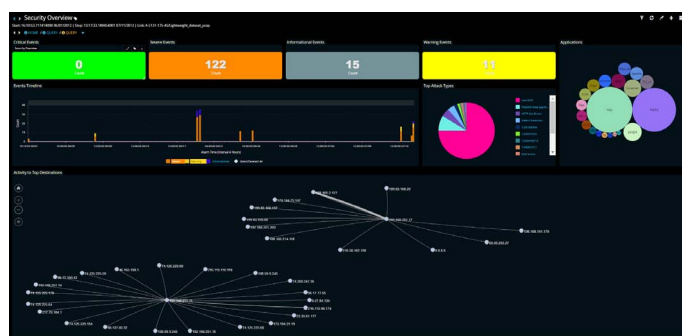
Security Overview

Critical Events

0

Count

Severe Events

122

Count

Informational Events

15

Count

Warning Events

Count

Applications

Events Timeline

Top Attack Types

Activity to Top Destinations